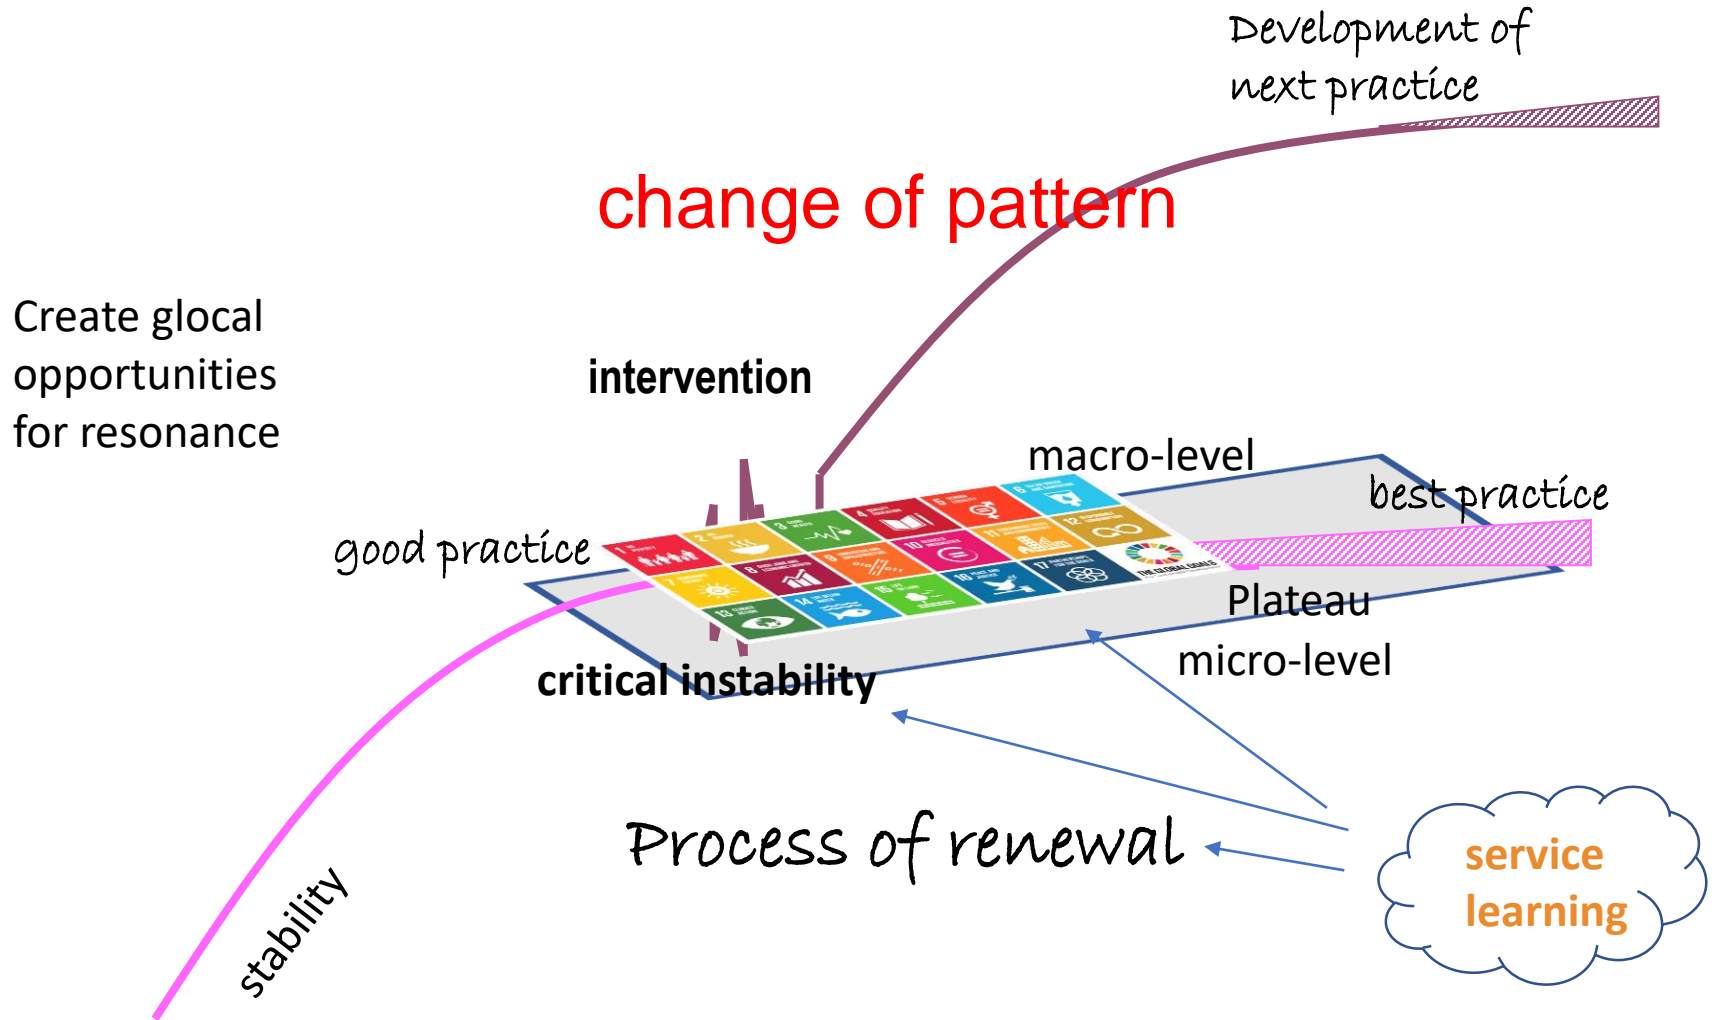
Development of next practice

change of pattern

Create glocal opportunities for resonance

intervention

macro-level

best practice

good practice

Plateau

micro-level

critical instability

Process of renewal

service learning

stability